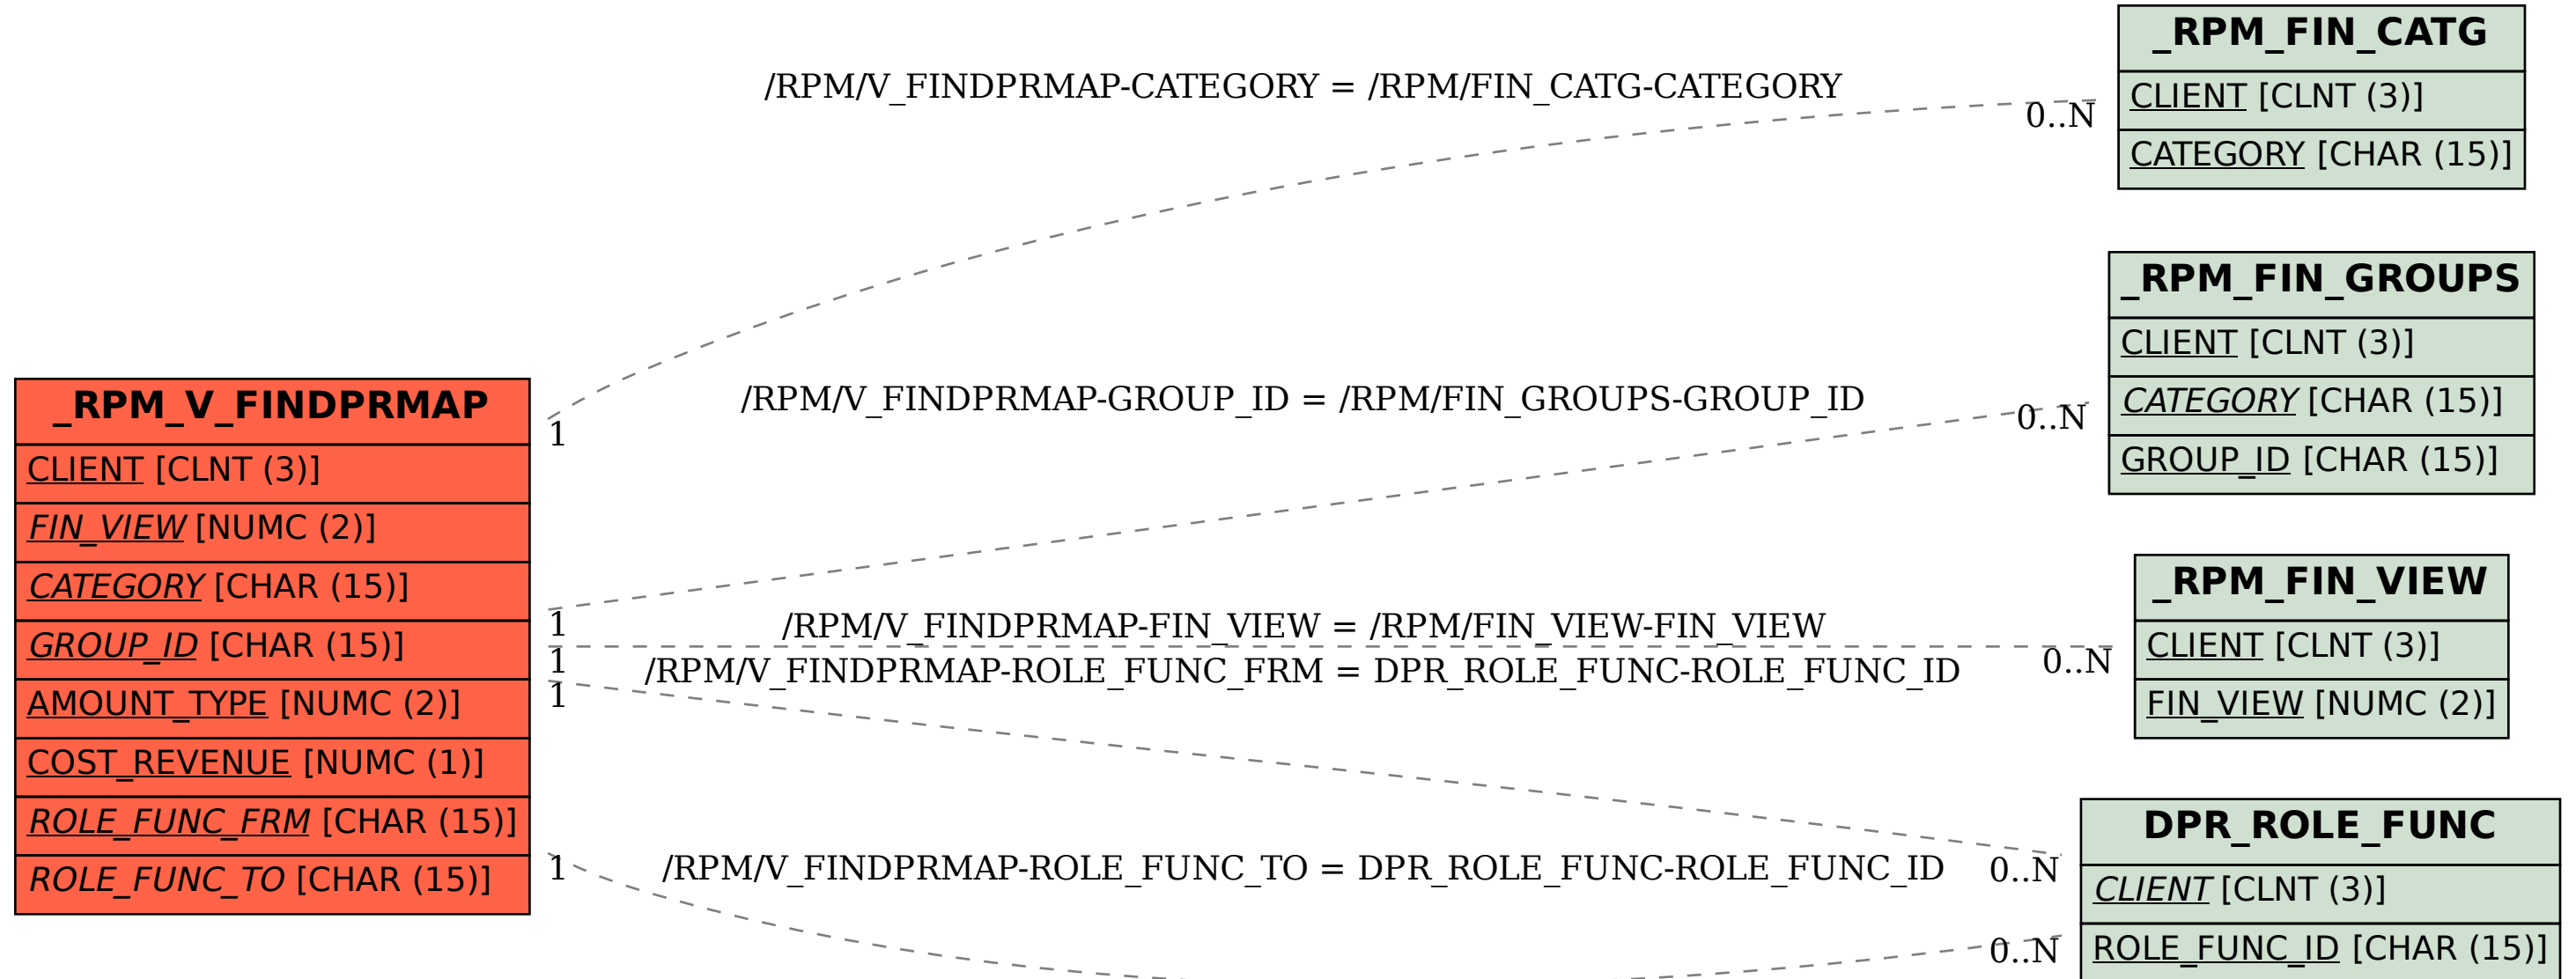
_RPM_V_FINDPRMAP
CLIENT [CLNT (3)]
FIN_VIEW [NUMC (2)]
CATEGORY [CHAR (15)]
GROUP_ID [CHAR (15)]
AMOUNT_TYPE [NUMC (2)]
COST_REVENUE [NUMC (1)]
ROLE_FUNC_FRM [CHAR (15)]
ROLE_FUNC_TO [CHAR (15)]

/RPM/V_FINDPRMAP-CATEGORY = /RPM/FIN_CATG-CATEGORY
1
0..N

/RPM/V_FINDPRMAP-GROUP_ID = /RPM/FIN_GROUPS-GROUP_ID
1
0..N

/RPM/V_FINDPRMAP-FIN_VIEW = /RPM/FIN_VIEW-FIN_VIEW
1
0..N

/RPM/V_FINDPRMAP-ROLE_FUNC_FRM = DPR_ROLE_FUNC-ROLE_FUNC_ID
1
0..N

/RPM/V_FINDPRMAP-ROLE_FUNC_TO = DPR_ROLE_FUNC-ROLE_FUNC_ID
1
0..N

_RPM_FIN_CATG
CLIENT [CLNT (3)]
CATEGORY [CHAR (15)]

_RPM_FIN_GROUPS
CLIENT [CLNT (3)]
CATEGORY [CHAR (15)]
GROUP_ID [CHAR (15)]

_RPM_FIN_VIEW
CLIENT [CLNT (3)]
FIN_VIEW [NUMC (2)]

DPR_ROLE_FUNC
CLIENT [CLNT (3)]
ROLE_FUNC_ID [CHAR (15)]